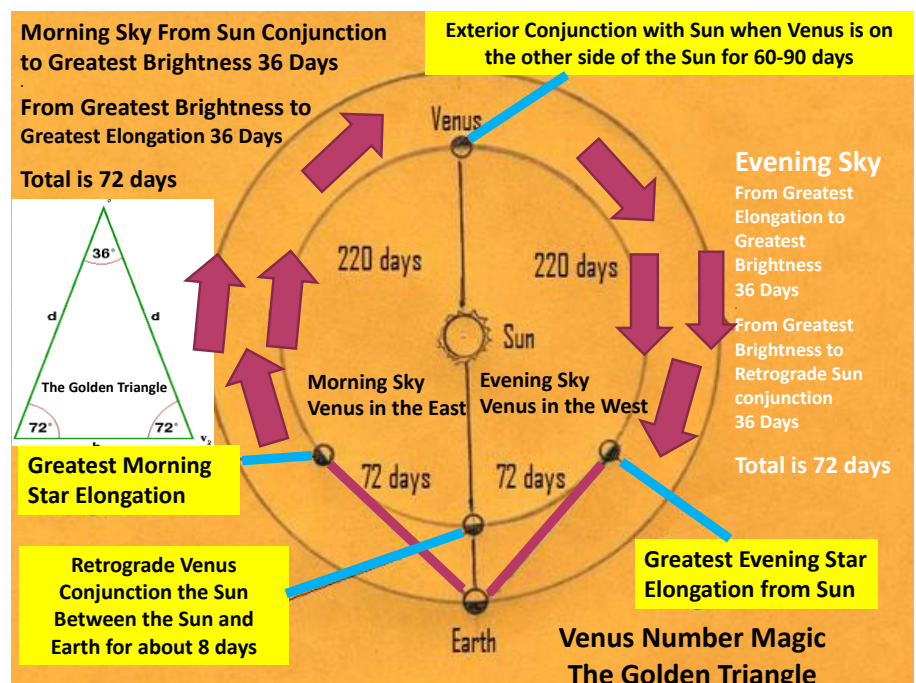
Morning Sky From Sun Conjunction to Greatest Brightness 36 Days

From Greatest Brightness to Greatest Elongation 36 Days

Total is 72 days

Exterior Conjunction with Sun when Venus is on the other side of the Sun for 60-90 days

Venus

Evening Sky

From Greatest Elongation to Greatest Brightness 36 Days

From Greatest Brightness to Retrograde Sun conjunction 36 Days

Total is 72 days

36°

d

d

The Golden Triangle

72°

72°

b

220 days

220 days

Sun

Morning Sky Venus in the East

Evening Sky Venus in the West

Greatest Morning Star Elongation

72 days

72 days

Retrograde Venus Conjunction the Sun Between the Sun and Earth for about 8 days

Greatest Evening Star Elongation from Sun

Earth

Venus Number Magic
The Golden Triangle